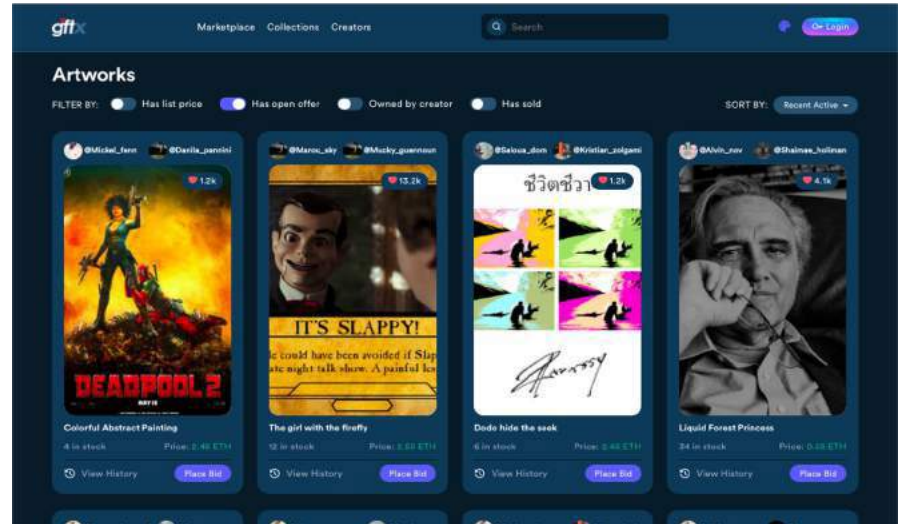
giftx

Marketplace Collections Creators

Search

Login

Artworks

FILTER BY: Has list price Has open offer Owned by creator Has sold

SORT BY: Recent Active

@Mickel_fenn @Danila_pannini

1.2k

DEADPOOL 2

MAY 18

Colorful Abstract Painting

4 in stock Price: 2.45 ETH

View History Place Bid

@Marcu_sky @Mucky_guennoun

13.2k

IT'S SLAPPY!

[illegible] could have been avoided if Slap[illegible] late night talk show. A painful les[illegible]

The girl with the firefly

12 in stock Price: 1.55 ETH

View History Place Bid

@Saloua_dom @Kristian_zolgami

ชีวิตชีวา

1.2k

Dodo hide the seek

6 in stock Price: 2.45 ETH

View History Place Bid

@Alvin_nov @Shainae_hollman

4.1k

Liquid Forest Princess

24 in stock Price: 0.35 ETH

View History Place Bid